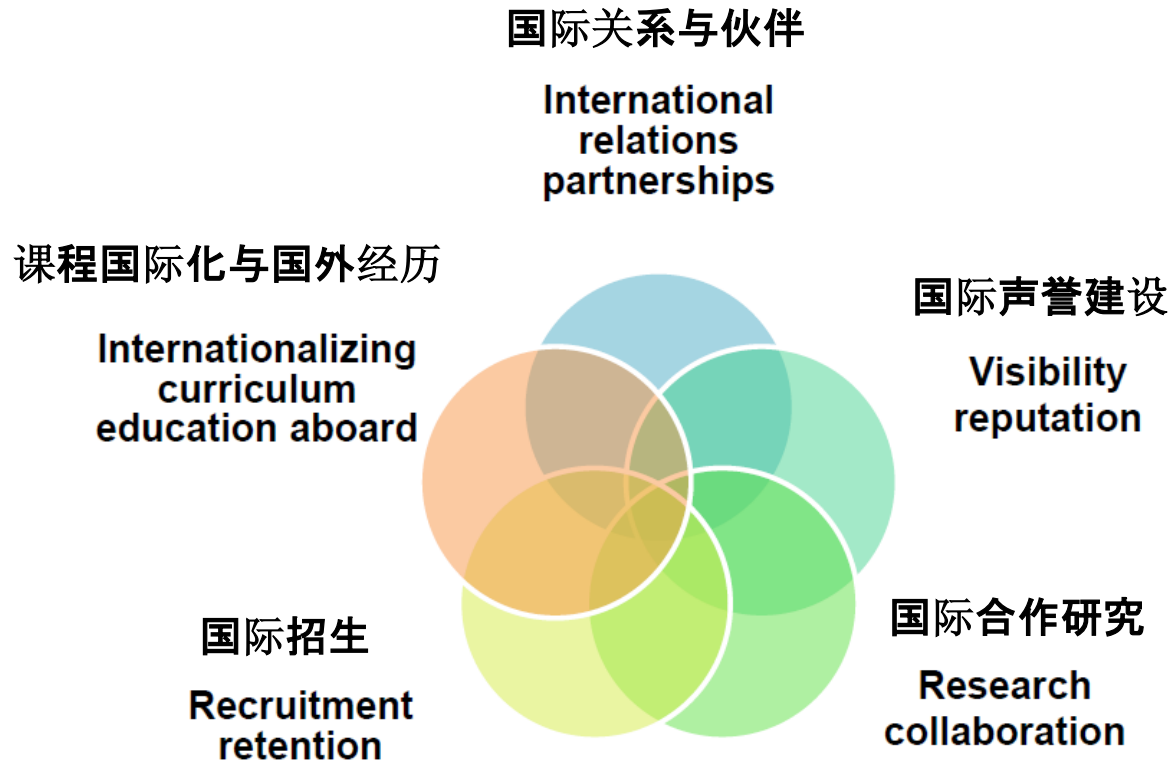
国际关系与伙伴

International relations partnerships

课程国际化与国外经历

Internationalizing curriculum education aboard

国际声誉建设

Visibility reputation

国际合作研究

Research collaboration

国际招生

Recruitment retention